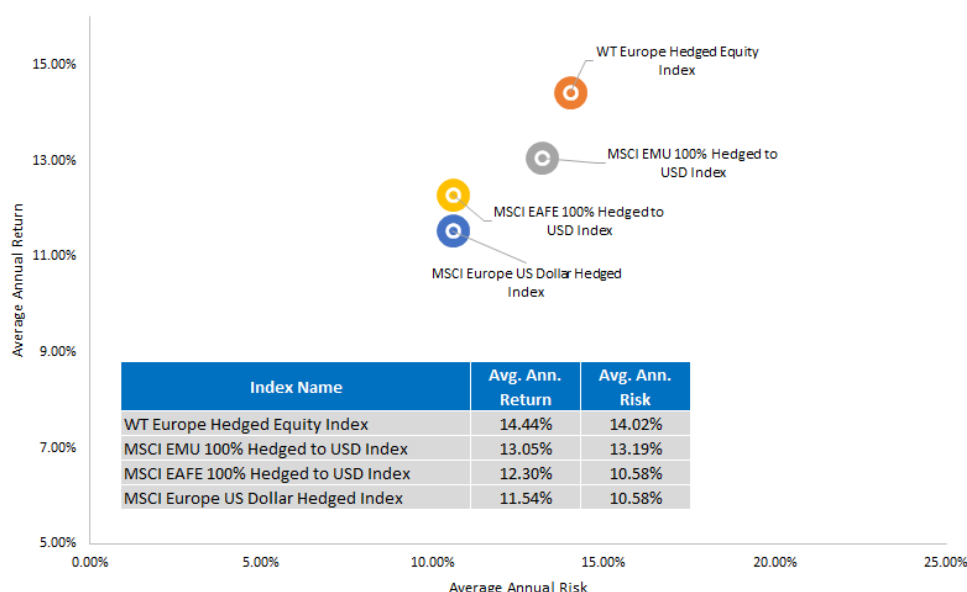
WT Europe Hedged Equity Index

MSCI EMU 100% Hedged to USD Index

MSCI EAFE 100% Hedged to USD Index

MSCI Europe US Dollar Hedged Index

| Index Name | Avg. Ann. Return | Avg. Ann. Risk |
|---|---|---|
| WT Europe Hedged Equity Index | 14.44% | 14.02% |
| MSCI EMU 100% Hedged to USD Index | 13.05% | 13.19% |
| MSCI EAFE 100% Hedged to USD Index | 12.30% | 10.58% |
| MSCI Europe US Dollar Hedged Index | 11.54% | 10.58% |

15.00%
13.00%
11.00%
9.00%
7.00%
5.00%

Average Annual Return

0.00% 5.00% 10.00% 15.00% 20.00% 25.00%

Average Annual Risk